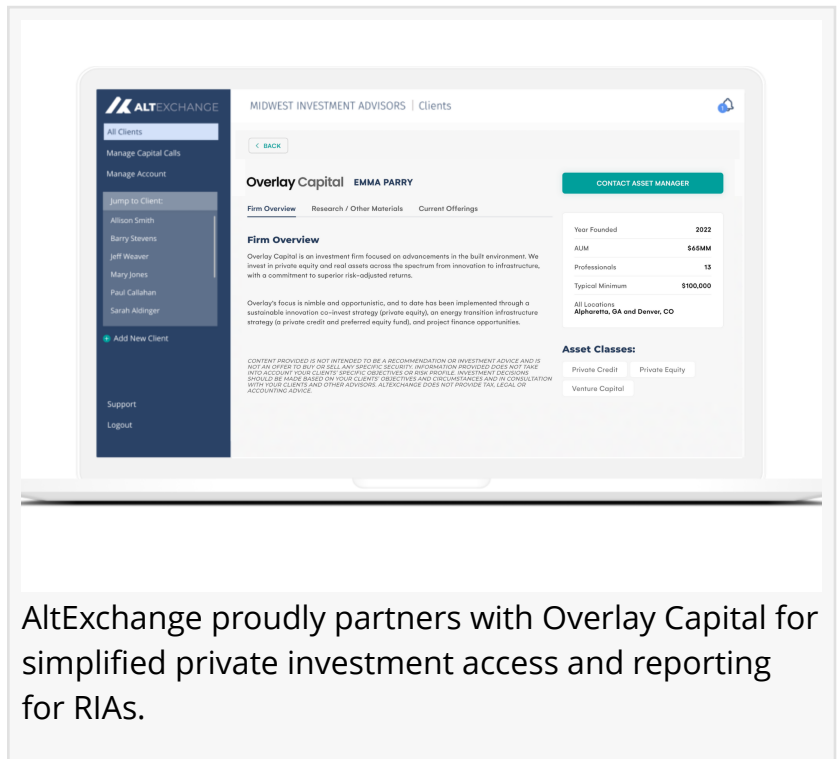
ALTEXCHANGE

All Clients
Manage Capital Calls
Manage Account

Jump to Client:
Allison Smith
Barry Stevens
Jeff Weaver
Mary Jones
Paul Callahan
Sarah Aldinger

Add New Client

Support
Logout

MIDWEST INVESTMENT ADVISORS | Clients

< BACK

Overlay Capital EMMA PARRY

CONTACT ASSET MANAGER

Firm Overview Research / Other Materials Current Offerings

Firm Overview

Overlay Capital is an investment firm focused on advancements in the built environment. We invest in private equity and real assets across the spectrum from innovation to infrastructure, with a commitment to superior risk-adjusted returns.

Overlay's focus is nimble and opportunistic, and to date has been implemented through a sustainable innovation co-invest strategy (private equity), an energy transition infrastructure strategy (a private credit and preferred equity fund), and project finance opportunities.

CONTENT PROVIDED IS NOT INTENDED TO BE A RECOMMENDATION OR INVESTMENT ADVICE AND IS NOT AN OFFER TO BUY OR SELL ANY SPECIFIC SECURITY. INFORMATION PROVIDED DOES NOT TAKE INTO ACCOUNT YOUR CLIENTS' SPECIFIC OBJECTIVES OR RISK PROFILE. INVESTMENT DECISIONS SHOULD BE MADE BASED ON YOUR CLIENTS' OBJECTIVES AND CIRCUMSTANCES AND IN CONSULTATION WITH YOUR CLIENTS AND OTHER ADVISORS. ALTEXCHANGE DOES NOT PROVIDE TAX, LEGAL OR ACCOUNTING ADVICE.

| Year Founded | 2022 |
|---|---|
| AUM | $65MM |
| Professionals | 13 |
| Typical Minimum | $100,000 |

All Locations
Alpharetta, GA and Denver, CO

Asset Classes:
Private Credit
Private Equity
Venture Capital

AltExchange proudly partners with Overlay Capital for simplified private investment access and reporting for RIAs.